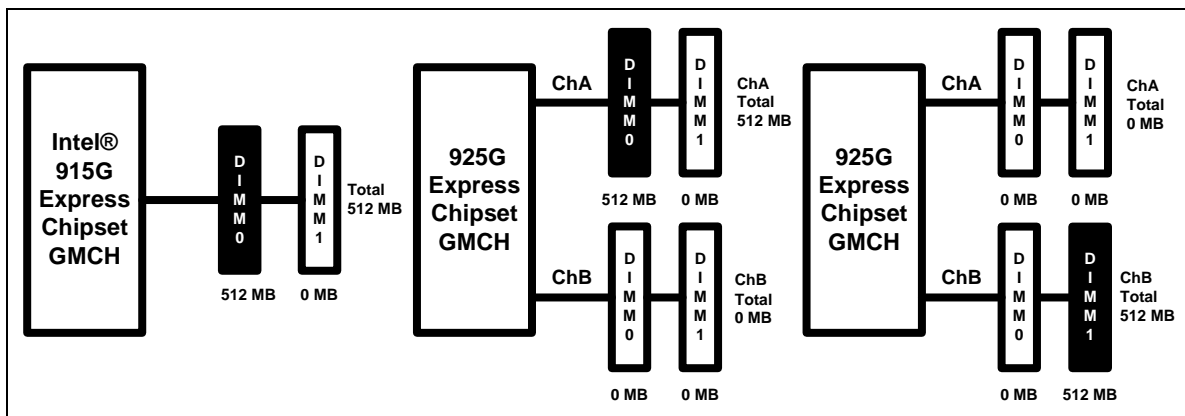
Intel® 915G Express Chipset GMCH

DIMM0

DIMM1

Total 512 MB

512 MB

0 MB

925G Express Chipset GMCH

ChA

DIMM0

DIMM1

ChA Total 512 MB

512 MB

0 MB

ChB

DIMM0

DIMM1

ChB Total 0 MB

0 MB

0 MB

925G Express Chipset GMCH

ChA

DIMM0

DIMM1

ChA Total 0 MB

0 MB

0 MB

ChB

DIMM0

DIMM1

ChB Total 512 MB

0 MB

512 MB